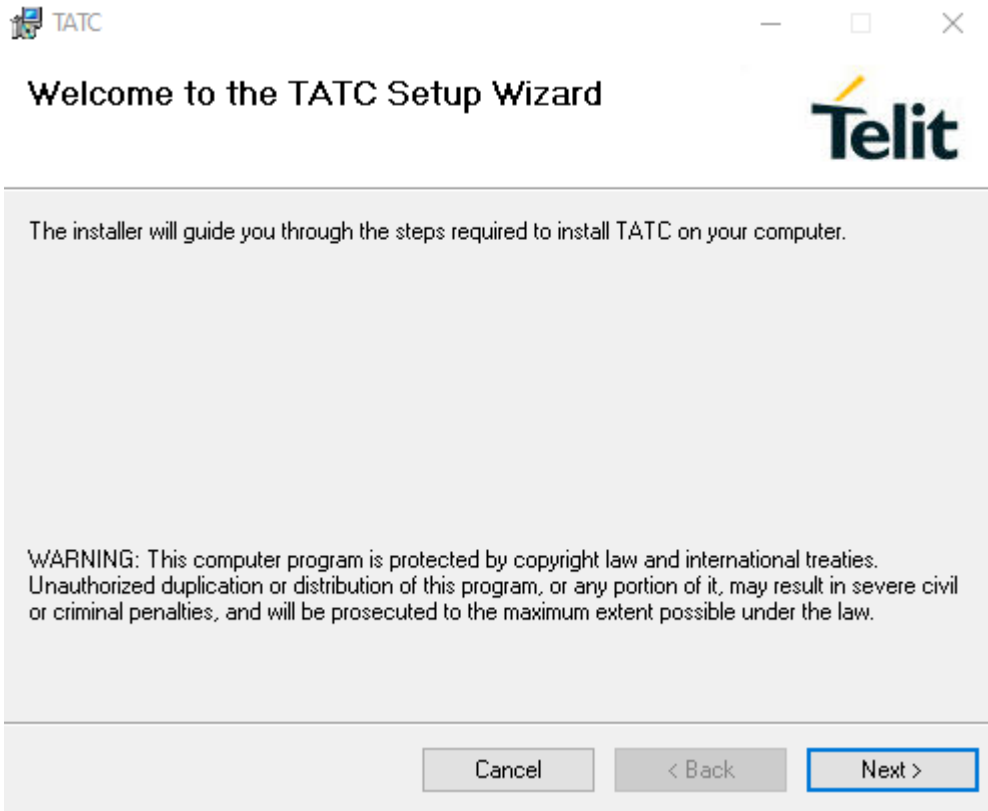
TATC

Welcome to the TATC Setup Wizard

Telit

The installer will guide you through the steps required to install TATC on your computer.

WARNING: This computer program is protected by copyright law and international treaties. Unauthorized duplication or distribution of this program, or any portion of it, may result in severe civil or criminal penalties, and will be prosecuted to the maximum extent possible under the law.

Cancel
< Back
Next >